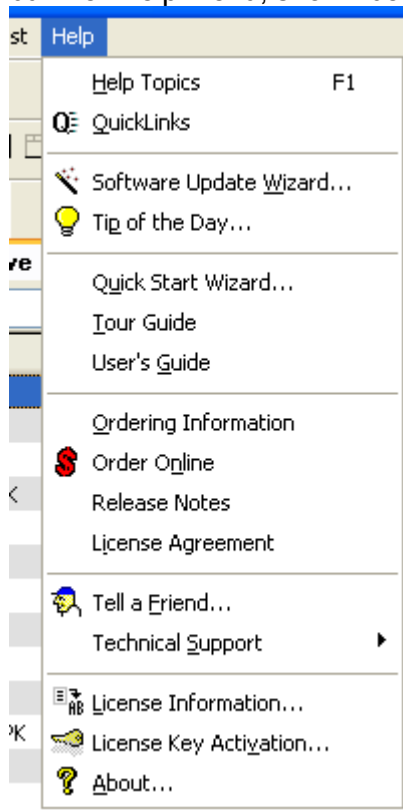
st Help

ve

<

K

Help Topics F1
QuickLinks

Software Update Wizard...
Tip of the Day...

Quick Start Wizard...
Tour Guide
User's Guide

Ordering Information
Order Online
Release Notes
License Agreement

Tell a Friend...
Technical Support

License Information...
License Key Activation...
About...